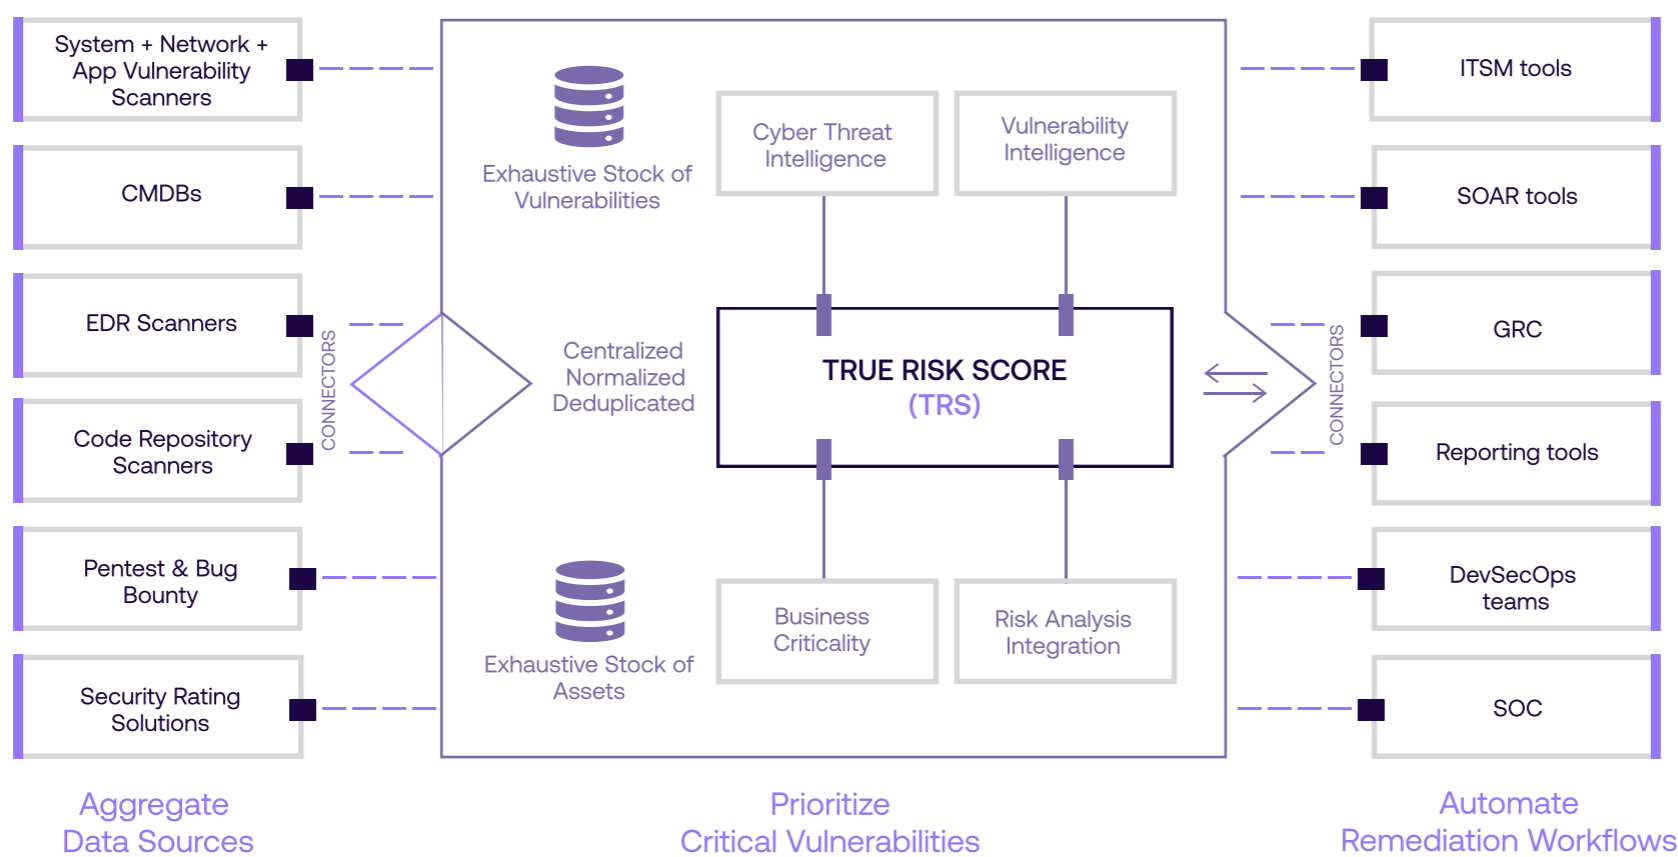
System + Network + App Vulnerability Scanners

CMDBs

EDR Scanners

Code Repository Scanners

Pentest & Bug Bounty

Security Rating Solutions

CONNECTORS

Exhaustive Stock of Vulnerabilities

Cyber Threat Intelligence

Vulnerability Intelligence

Centralized Normalized Deduplicated

TRUE RISK SCORE (TRS)

Exhaustive Stock of Assets

Business Criticality

Risk Analysis Integration

CONNECTORS

ITSM tools

SOAR tools

GRC

Reporting tools

DevSecOps teams

SOC

Aggregate Data Sources

Prioritize Critical Vulnerabilities

Automate Remediation Workflows